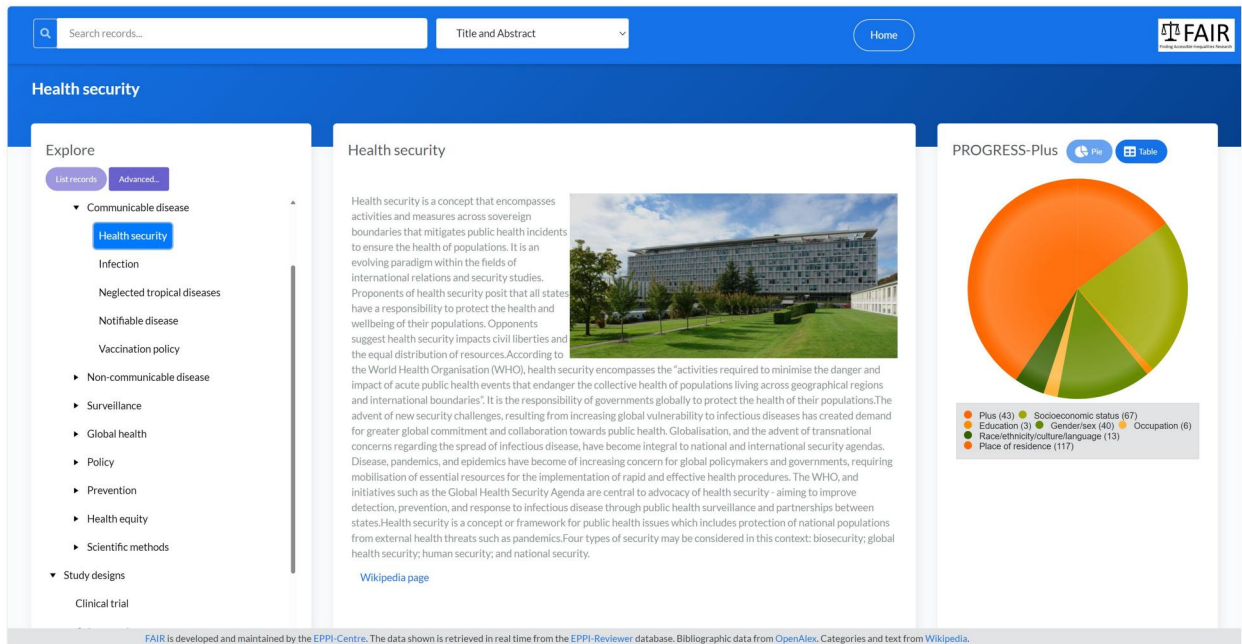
Search records...

Title and Abstract

Home

FAIR
Finding Accessible Inequalities Research

Health security

Explore

List records Advanced...

▾ Communicable disease

Health security

Infection

Neglected tropical diseases

Notifiable disease

Vaccination policy

▸ Non-communicable disease

▸ Surveillance

▸ Global health

▸ Policy

▸ Prevention

▸ Health equity

▸ Scientific methods

▾ Study designs

Clinical trial

Health security

Health security is a concept that encompasses activities and measures across sovereign boundaries that mitigates public health incidents to ensure the health of populations. It is an evolving paradigm within the fields of international relations and security studies. Proponents of health security posit that all states have a responsibility to protect the health and wellbeing of their populations. Opponents suggest health security impacts civil liberties and the equal distribution of resources.According to the World Health Organisation (WHO), health security encompasses the "activities required to minimise the danger and impact of acute public health events that endanger the collective health of populations living across geographical regions and international boundaries". It is the responsibility of governments globally to protect the health of their populations.The advent of new security challenges, resulting from increasing global vulnerability to infectious diseases has created demand for greater global commitment and collaboration towards public health. Globalisation, and the advent of transnational concerns regarding the spread of infectious disease, have become integral to national and international security agendas. Disease, pandemics, and epidemics have become of increasing concern for global policymakers and governments, requiring mobilisation of essential resources for the implementation of rapid and effective health procedures. The WHO, and initiatives such as the Global Health Security Agenda are central to advocacy of health security - aiming to improve detection, prevention, and response to infectious disease through public health surveillance and partnerships between states.Health security is a concept or framework for public health issues which includes protection of national populations from external health threats such as pandemics.Four types of security may be considered in this context: biosecurity; global health security; human security; and national security.

Wikipedia page

PROGRESS-Plus Pie Table

Plus (43) Socioeconomic status (67)
Education (3) Gender/sex (40) Occupation (6)
Race/ethnicity/culture/language (13)
Place of residence (117)

FAIR is developed and maintained by the EPPI-Centre. The data shown is retrieved in real time from the EPPI-Reviewer database. Bibliographic data from OpenAlex. Categories and text from Wikipedia.